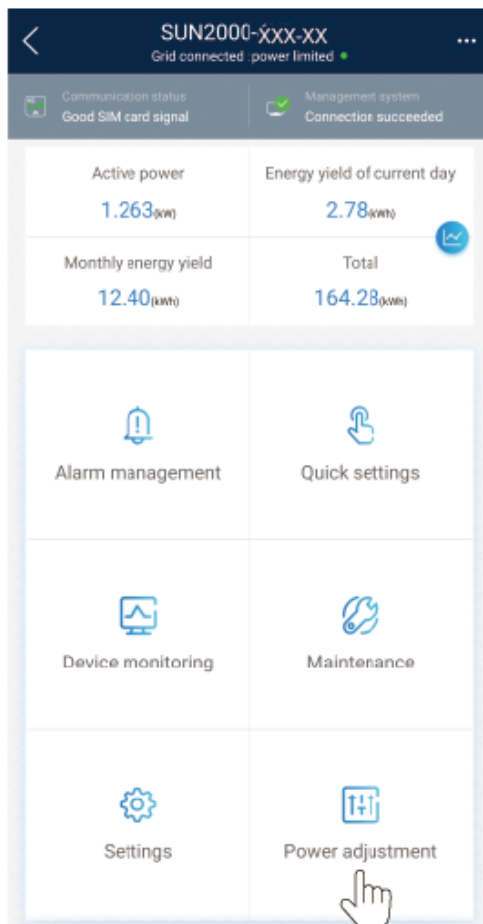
SUN2000-XXX-XX

Grid connected :power limited

Communication status
Good SIM card signal

Management system
Connection succeeded

| Active power | Energy yield of current day |
|---|---|
| 1.263(kW) | 2.78(kWh) |
| Monthly energy yield | Total |
| 12.40(kWh) | 164.28(kWh) |

Alarm management

Quick settings

Device monitoring

Maintenance

Settings

Power adjustment